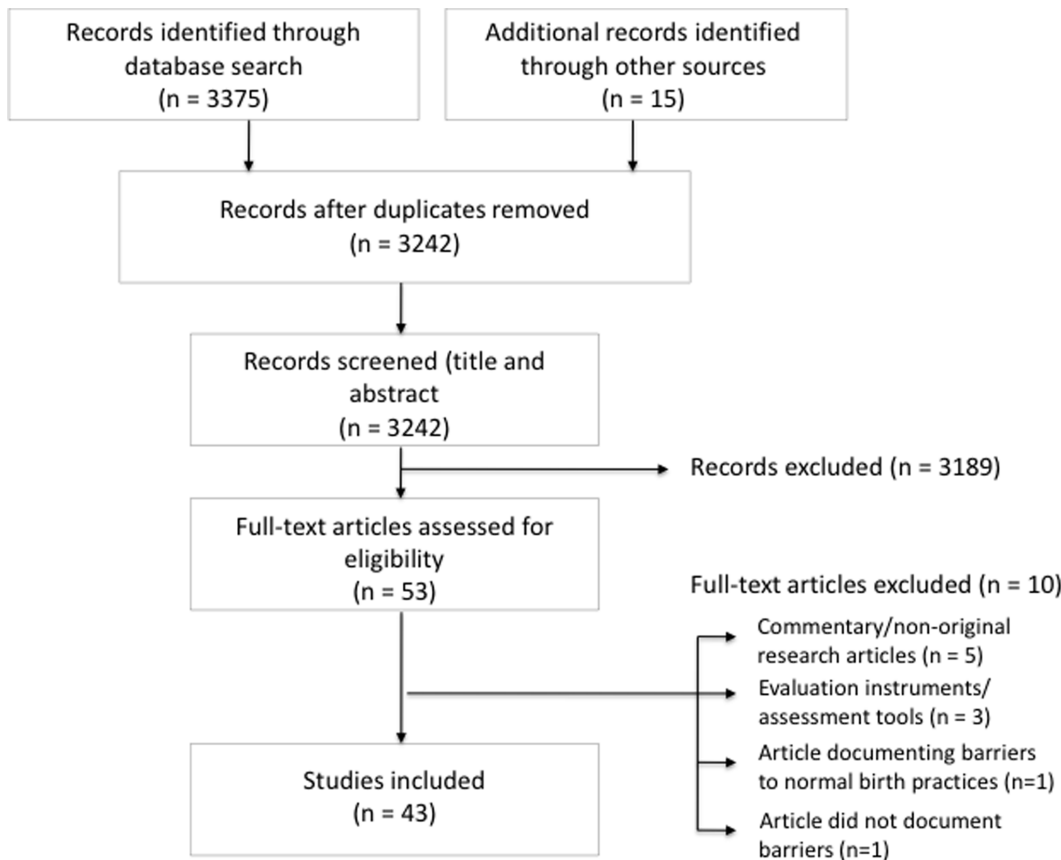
Records identified through database search (n = 3375)

Additional records identified through other sources (n = 15)

Records after duplicates removed (n = 3242)

Records screened (title and abstract (n = 3242)

Records excluded (n = 3189)

Full-text articles assessed for eligibility (n = 53)

Full-text articles excluded (n = 10)

Commentary/non-original research articles (n = 5)

Evaluation instruments/ assessment tools (n = 3)

Article documenting barriers to normal birth practices (n=1)

Article did not document barriers (n=1)

Studies included (n = 43)